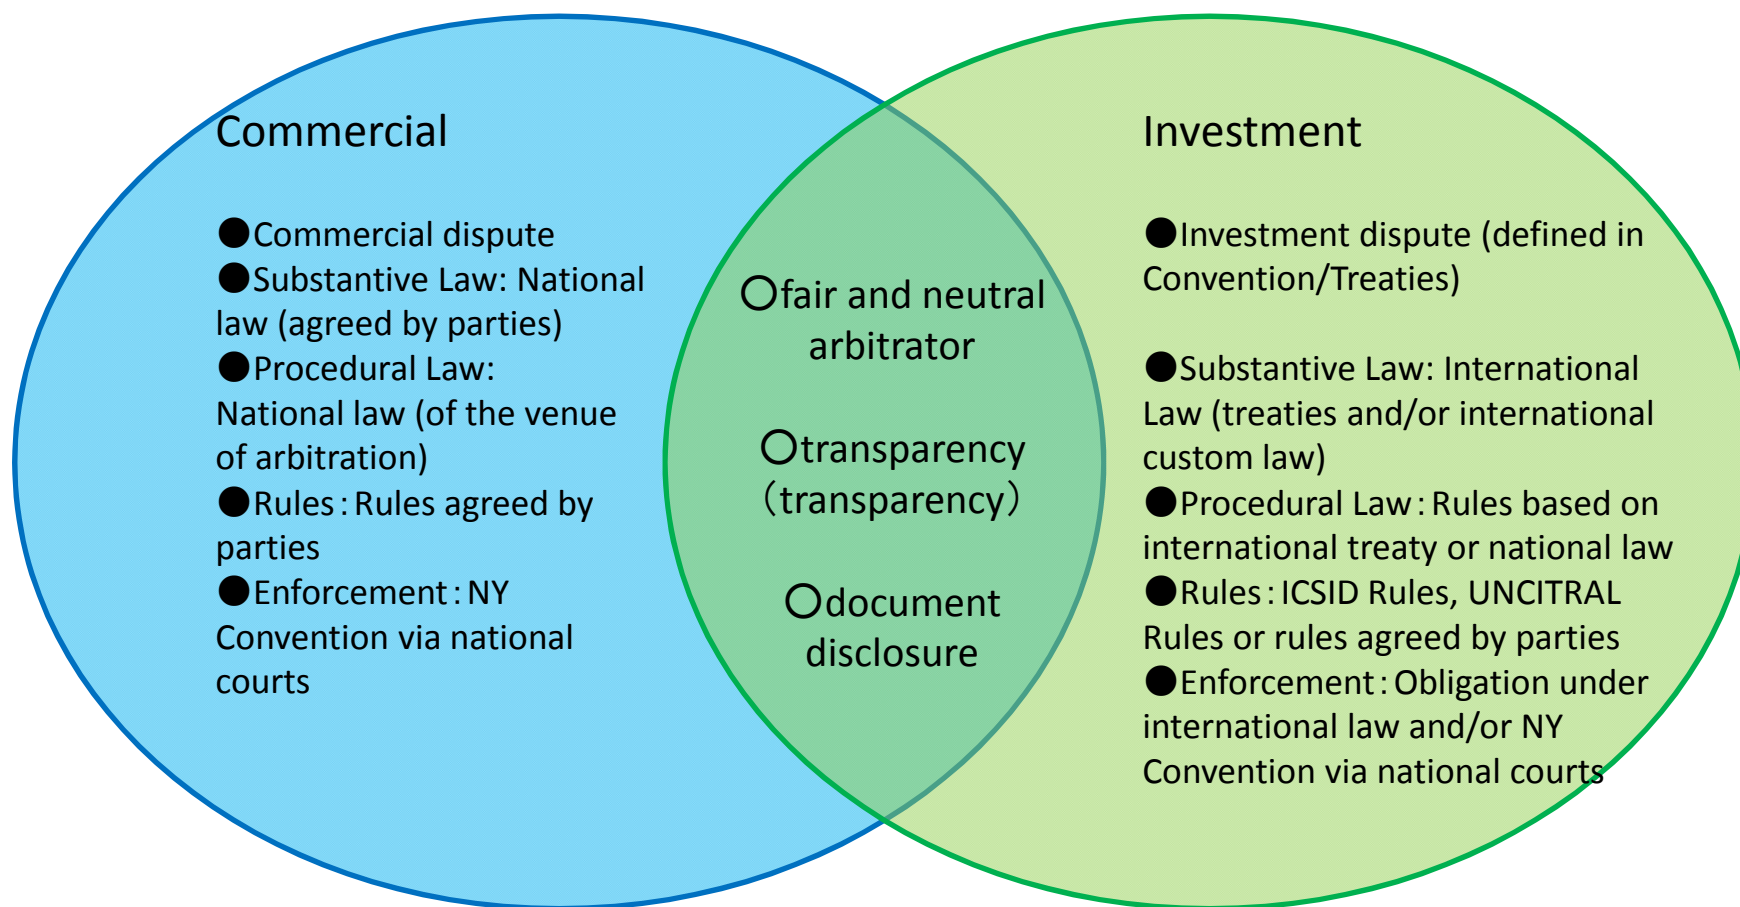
Commercial

●Commercial dispute
●Substantive Law: National law (agreed by parties)
●Procedural Law: National law (of the venue of arbitration)
●Rules：Rules agreed by parties
●Enforcement：NY Convention via national courts

○fair and neutral arbitrator

○transparency（transparency）

○document disclosure

Investment

●Investment dispute (defined in Convention/Treaties)

●Substantive Law: International Law (treaties and/or international custom law)
●Procedural Law：Rules based on international treaty or national law
●Rules：ICSID Rules, UNCITRAL Rules or rules agreed by parties
●Enforcement：Obligation under international law and/or NY Convention via national courts